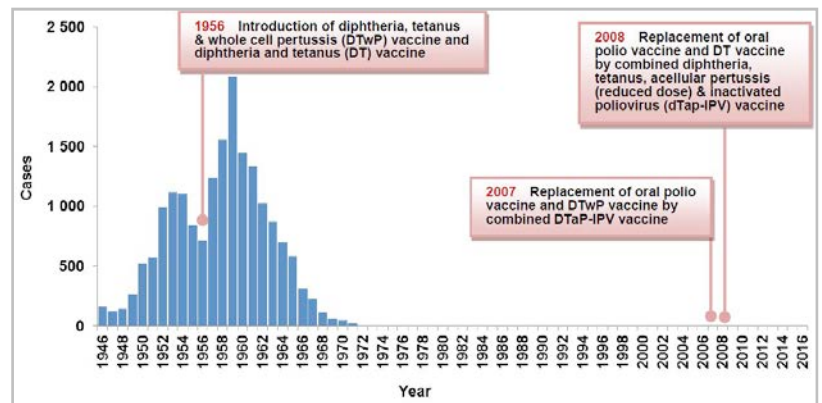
2 500
2 000
1 500
1 000
500
0

Cases

1956 Introduction of diphtheria, tetanus & whole cell pertussis (DTwP) vaccine and diphtheria and tetanus (DT) vaccine

2008 Replacement of oral polio vaccine and DT vaccine by combined diphtheria, tetanus, acellular pertussis (reduced dose) & inactivated poliovirus (dTap-IPV) vaccine

2007 Replacement of oral polio vaccine and DTwP vaccine by combined DTaP-IPV vaccine

1946 1948 1950 1952 1954 1956 1958 1960 1962 1964 1966 1968 1970 1972 1974 1976 1978 1980 1982 1984 1986 1988 1990 1992 1994 1996 1998 2000 2002 2004 2006 2008 2010 2012 2014 2016

Year